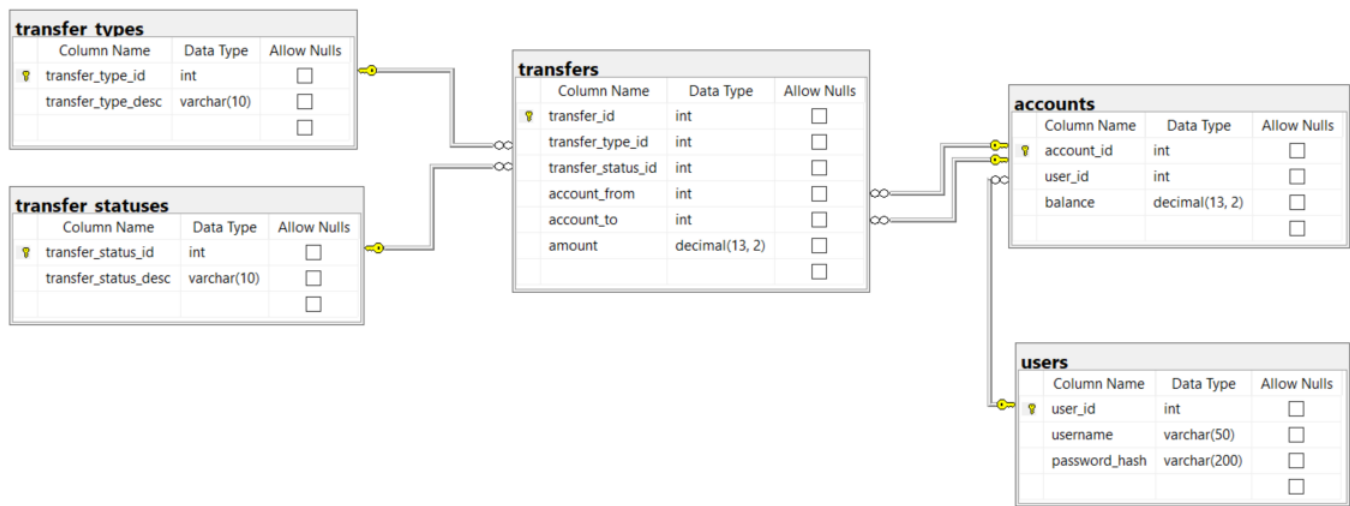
transfer_types

| Column Name | Data Type | Allow Nulls |
|---|---|---|
| transfer_type_id | int | ☐ |
| transfer_type_desc | varchar(10) | ☐ |
| | | ☐ |

transfer_statuses

| Column Name | Data Type | Allow Nulls |
|---|---|---|
| transfer_status_id | int | ☐ |
| transfer_status_desc | varchar(10) | ☐ |
| | | ☐ |

transfers

| Column Name | Data Type | Allow Nulls |
|---|---|---|
| transfer_id | int | ☐ |
| transfer_type_id | int | ☐ |
| transfer_status_id | int | ☐ |
| account_from | int | ☐ |
| account_to | int | ☐ |
| amount | decimal(13, 2) | ☐ |
| | | ☐ |

accounts

| Column Name | Data Type | Allow Nulls |
|---|---|---|
| account_id | int | ☐ |
| user_id | int | ☐ |
| balance | decimal(13, 2) | ☐ |
| | | ☐ |

users

| Column Name | Data Type | Allow Nulls |
|---|---|---|
| user_id | int | ☐ |
| username | varchar(50) | ☐ |
| password_hash | varchar(200) | ☐ |
| | | ☐ |